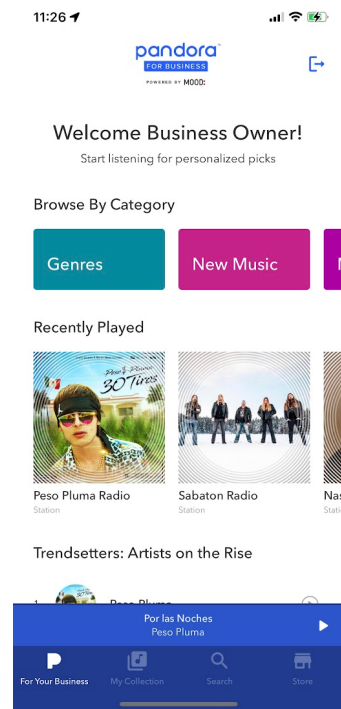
11:26

pandora
FOR BUSINESS
POWERED BY MOOD:

Welcome Business Owner!
Start listening for personalized picks

Browse By Category

Genres
New Music
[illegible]

Recently Played

Peso Pluma
30 Tires

Peso Pluma Radio
Station

Sabaton Radio
Station

Nas
Stati

Trendsetters: Artists on the Rise

1 Peso Pluma

Por las Noches
Peso Pluma

For Your Business
My Collection
Search
Store